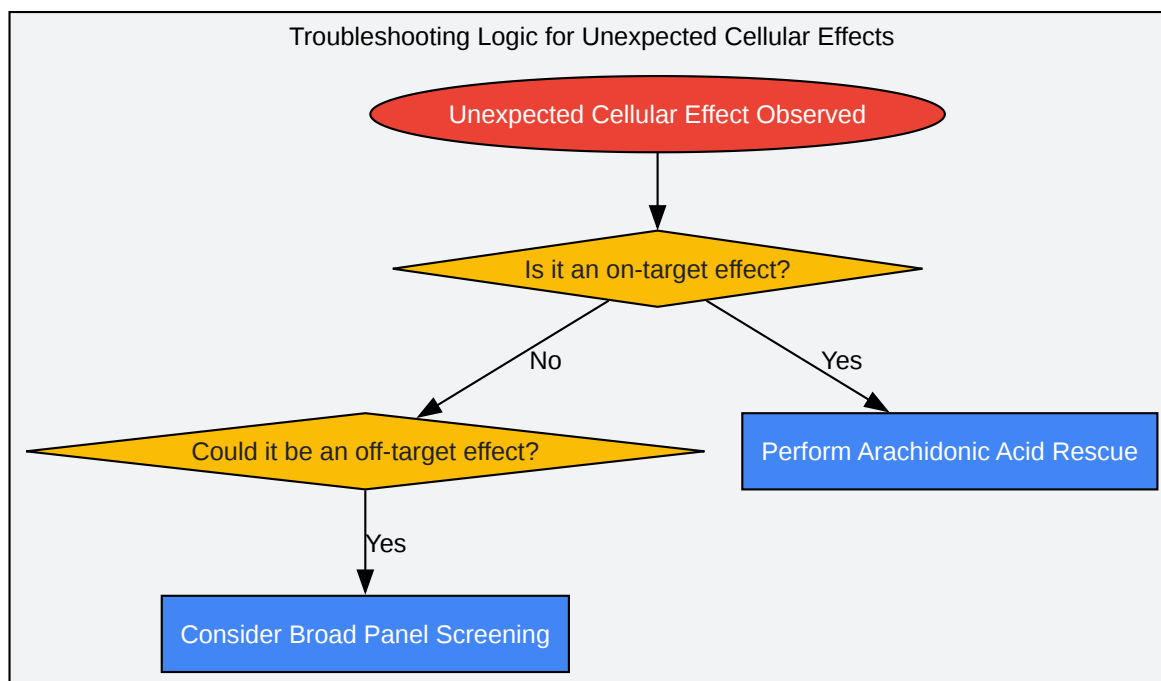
Troubleshooting Logic for Unexpected Cellular Effects

Unexpected Cellular Effect Observed

Is it an on-target effect?

No

Yes

Could it be an off-target effect?

Perform Arachidonic Acid Rescue

Yes

Consider Broad Panel Screening